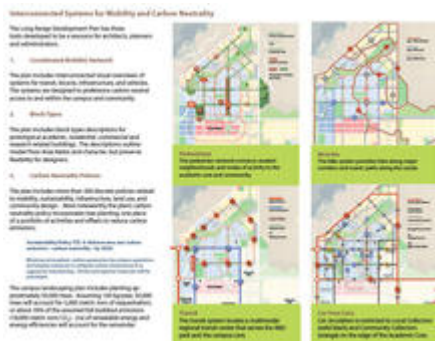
Interconnected Systems for Mobility and Carbon Neutrality

The Long Range Development Plan has these tools developed to be a resource for architects, planners and administrators.

1. Coordinated Mobility Network

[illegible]

2. Block Types

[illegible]

3. Carbon Neutrality Policies

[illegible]

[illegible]

Pedestrian

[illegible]

Bicycle

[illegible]

Transit

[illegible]

Car Free Core

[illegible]